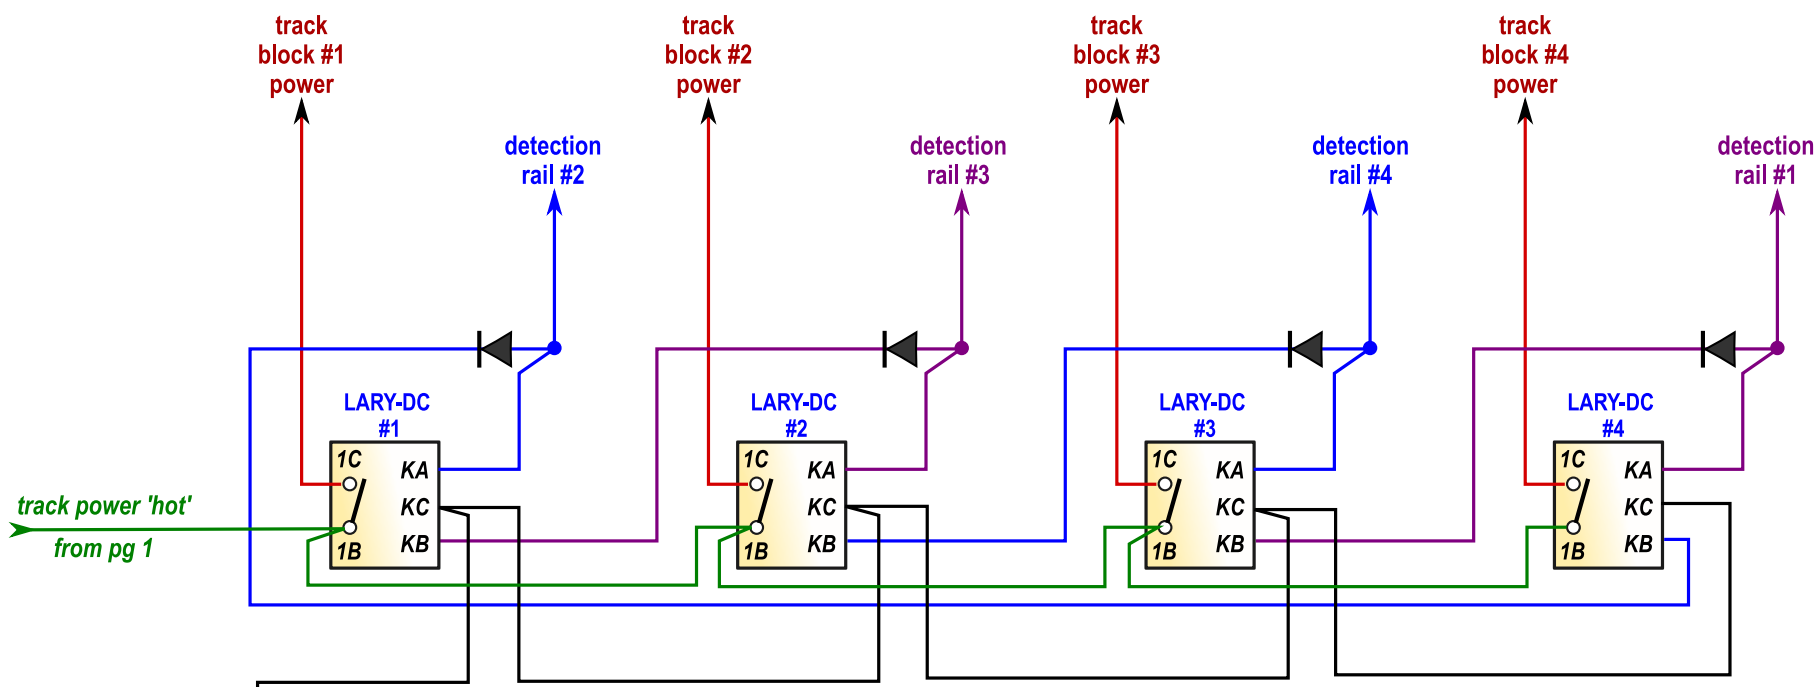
track block #1 power

detection rail #2

track block #2 power

detection rail #3

track block #3 power

detection rail #4

track block #4 power

detection rail #1

LARY-DC #1

1C KA KC 1B KB

track power 'hot' from pg 1

LARY-DC #2

1C KA KC 1B KB

LARY-DC #3

1C KA KC 1B KB

LARY-DC #4

1C KA KC 1B KB